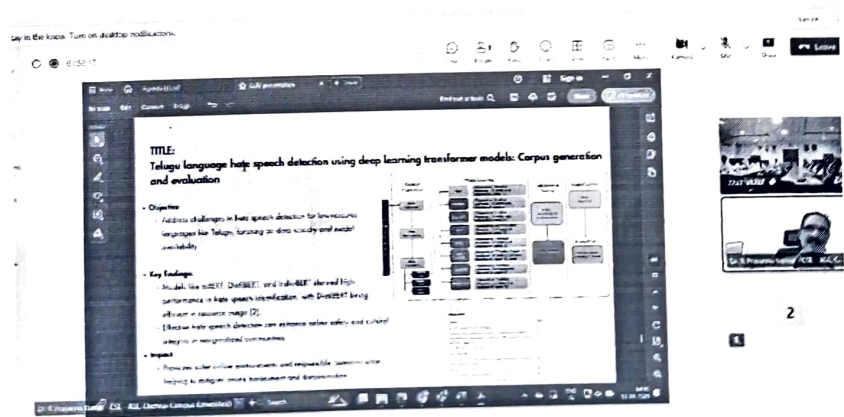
Stay in the know. Turn on desktop notifications.

01:58:17

Leave

TITLE:
Telugu language hate speech detection using deep learning transformer models: Corpus generation and evaluation

- Objective:
Address challenges in hate speech detection for low-resource languages like Telugu, focusing on data scarcity and model availability.

- Key Findings:
- Models like mBERT, DistilBERT, and IndicBERT showed high performance in hate speech identification, with DistilBERT being efficient in resource usage [2].
- Effective hate speech detection can enhance online safety and cultural integrity in marginalized communities.

- Impact:
- Promotes safer online environments and responsible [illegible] while helping to mitigate online harassment and discrimination.

2

Search